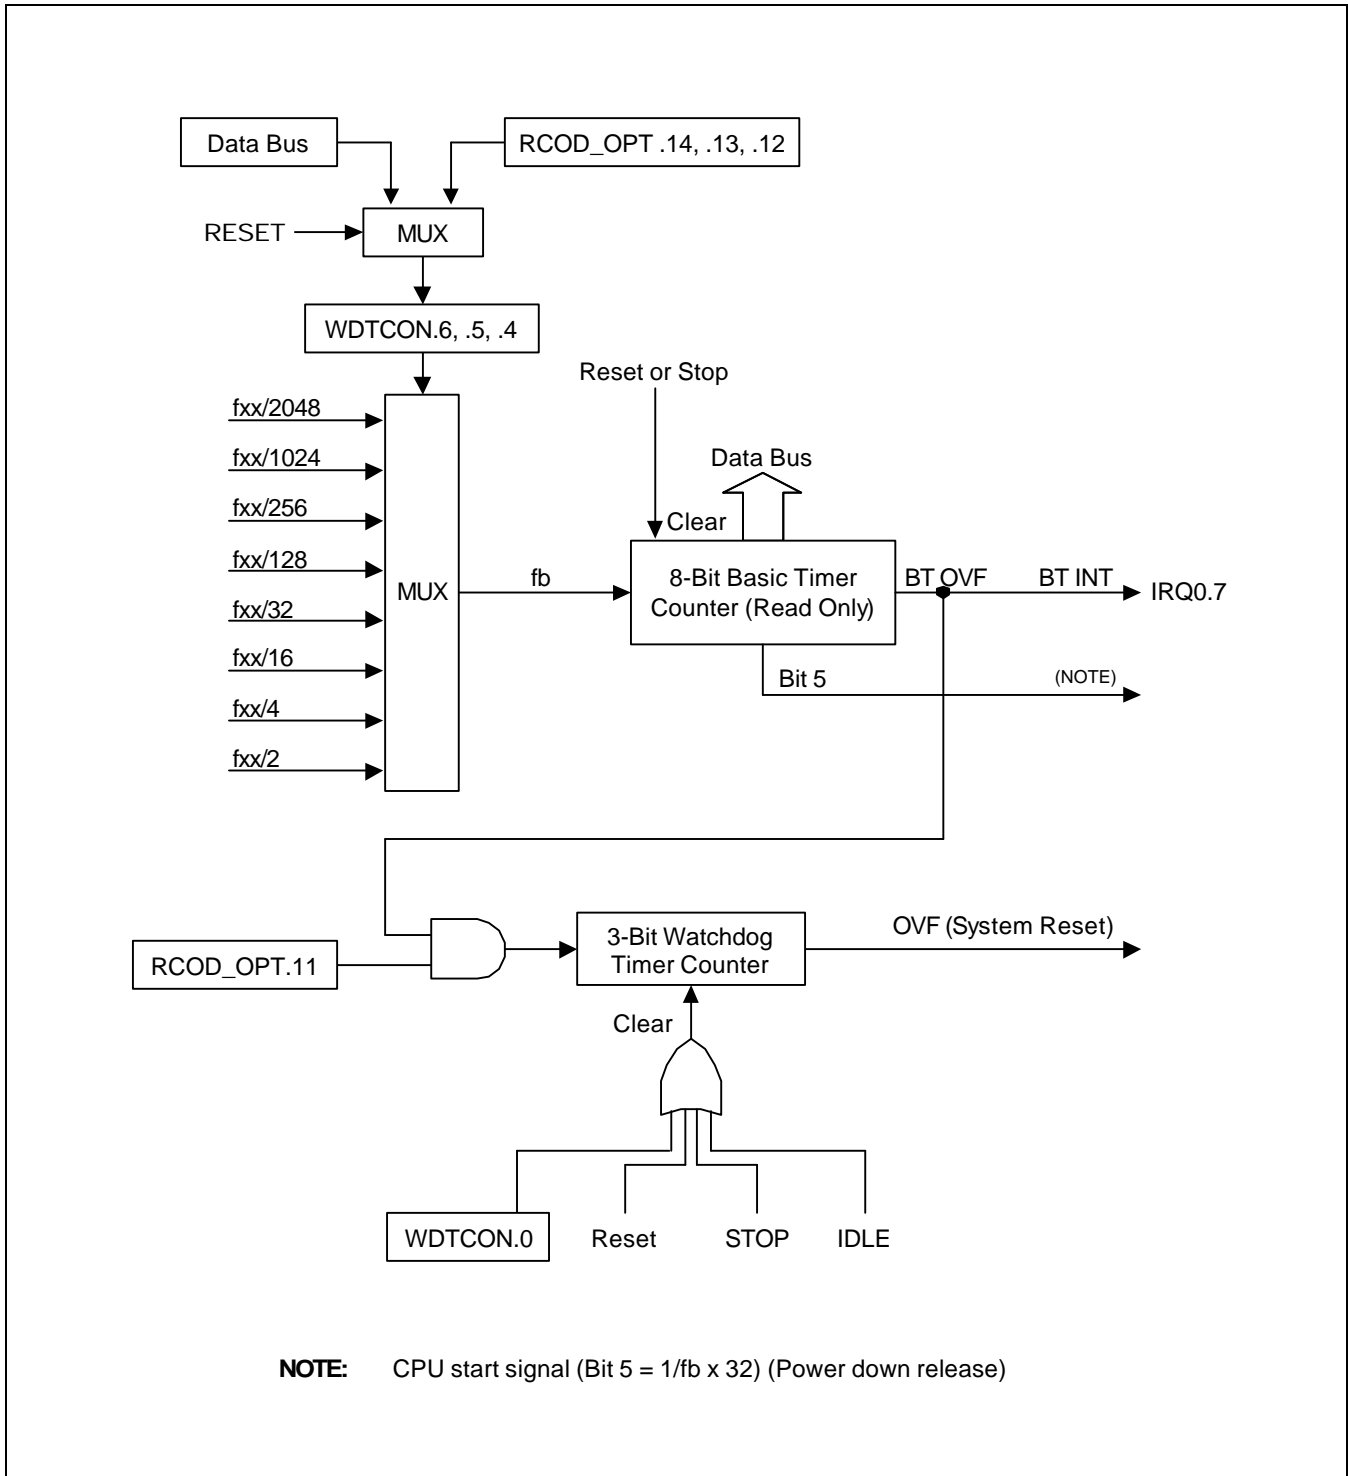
Data Bus

RCOD_OPT .14, .13, .12

RESET

MUX

WDTCON.6, .5, .4

Reset or Stop

fxx/2048

fxx/1024

fxx/256

fxx/128

fxx/32

fxx/16

fxx/4

fxx/2

MUX

Data Bus

Clear

fb

8-Bit Basic Timer Counter (Read Only)

BT OVF

BT INT

IRQ0.7

Bit 5

(NOTE)

RCOD_OPT.11

3-Bit Watchdog Timer Counter

OVF (System Reset)

Clear

WDTCON.0

Reset

STOP

IDLE

NOTE: CPU start signal (Bit 5 = 1/fb x 32) (Power down release)